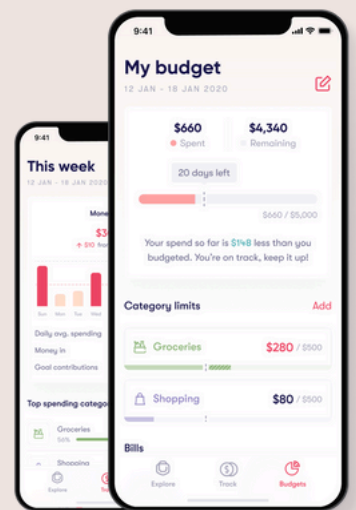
9:41

This week

12 JAN - 18 JAN 2020

Mone

$3

↑ $10 fro

Sun Mon Tue Wed

Daily avg. spending

Money in

Goal contributions

Top spending catego

Groceries

50%

Shopping

Explore

9:41

My budget

12 JAN - 18 JAN 2020

$660

Spent

$4,340

Remaining

20 days left

$660 / $5,000

Your spend so far is $148 less than you budgeted. You're on track, keep it up!

Category limits

Add

Groceries

$280 / $500

Shopping

$80 / $500

Bills

Explore

Track

Budgets